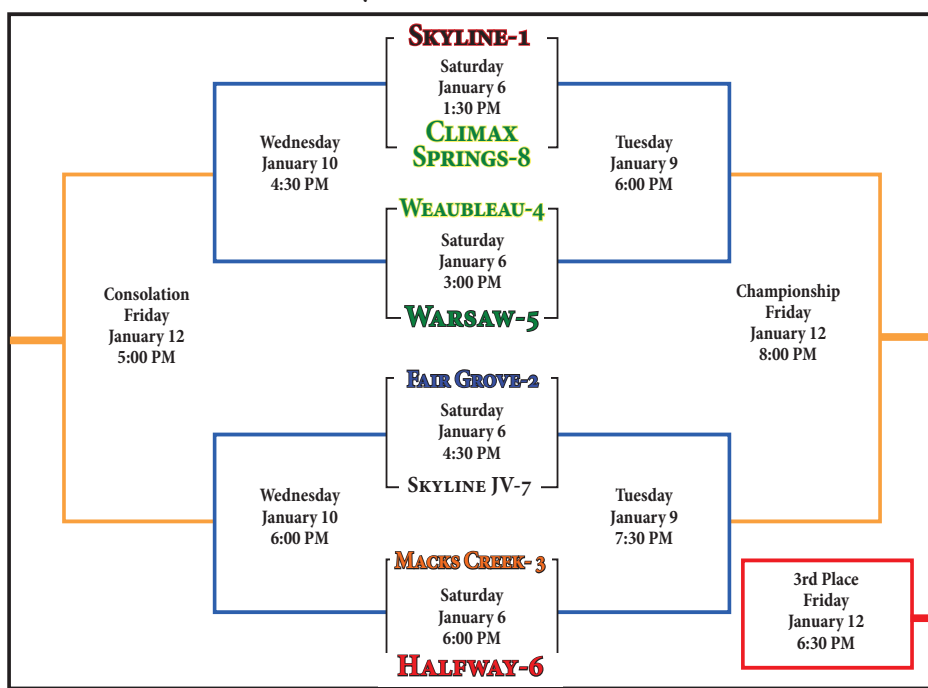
Skyline-1
Saturday
January 6
1:30 PM
Climax Springs-8

Wednesday
January 10
4:30 PM

Tuesday
January 9
6:00 PM

Weaubleau-4
Saturday
January 6
3:00 PM
Warsaw-5

Consolation
Friday
January 12
5:00 PM

Championship
Friday
January 12
8:00 PM

Fair Grove-2
Saturday
January 6
4:30 PM
Skyline JV-7

Wednesday
January 10
6:00 PM

Tuesday
January 9
7:30 PM

Macks Creek- 3
Saturday
January 6
6:00 PM
Halfway-6

3rd Place
Friday
January 12
6:30 PM